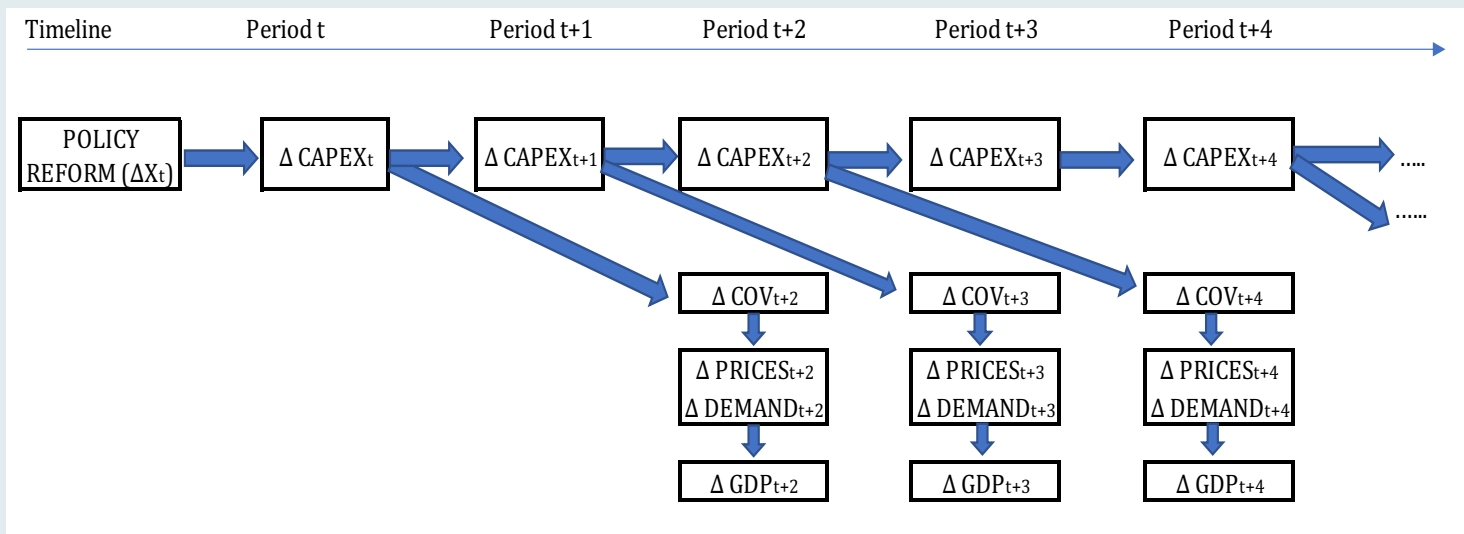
Timeline Period t Period t+1 Period t+2 Period t+3 Period t+4

POLICY REFORM ($\Delta X_t$)

$\Delta$ CAPEX$_t$

$\Delta$ CAPEX$_{t+1}$

$\Delta$ CAPEX$_{t+2}$

$\Delta$ CAPEX$_{t+3}$

$\Delta$ CAPEX$_{t+4}$

.....

.....

$\Delta$ COV$_{t+2}$

$\Delta$ PRICES$_{t+2}$
$\Delta$ DEMAND$_{t+2}$

$\Delta$ GDP$_{t+2}$

$\Delta$ COV$_{t+3}$

$\Delta$ PRICES$_{t+3}$
$\Delta$ DEMAND$_{t+3}$

$\Delta$ GDP$_{t+3}$

$\Delta$ COV$_{t+4}$

$\Delta$ PRICES$_{t+4}$
$\Delta$ DEMAND$_{t+4}$

$\Delta$ GDP$_{t+4}$